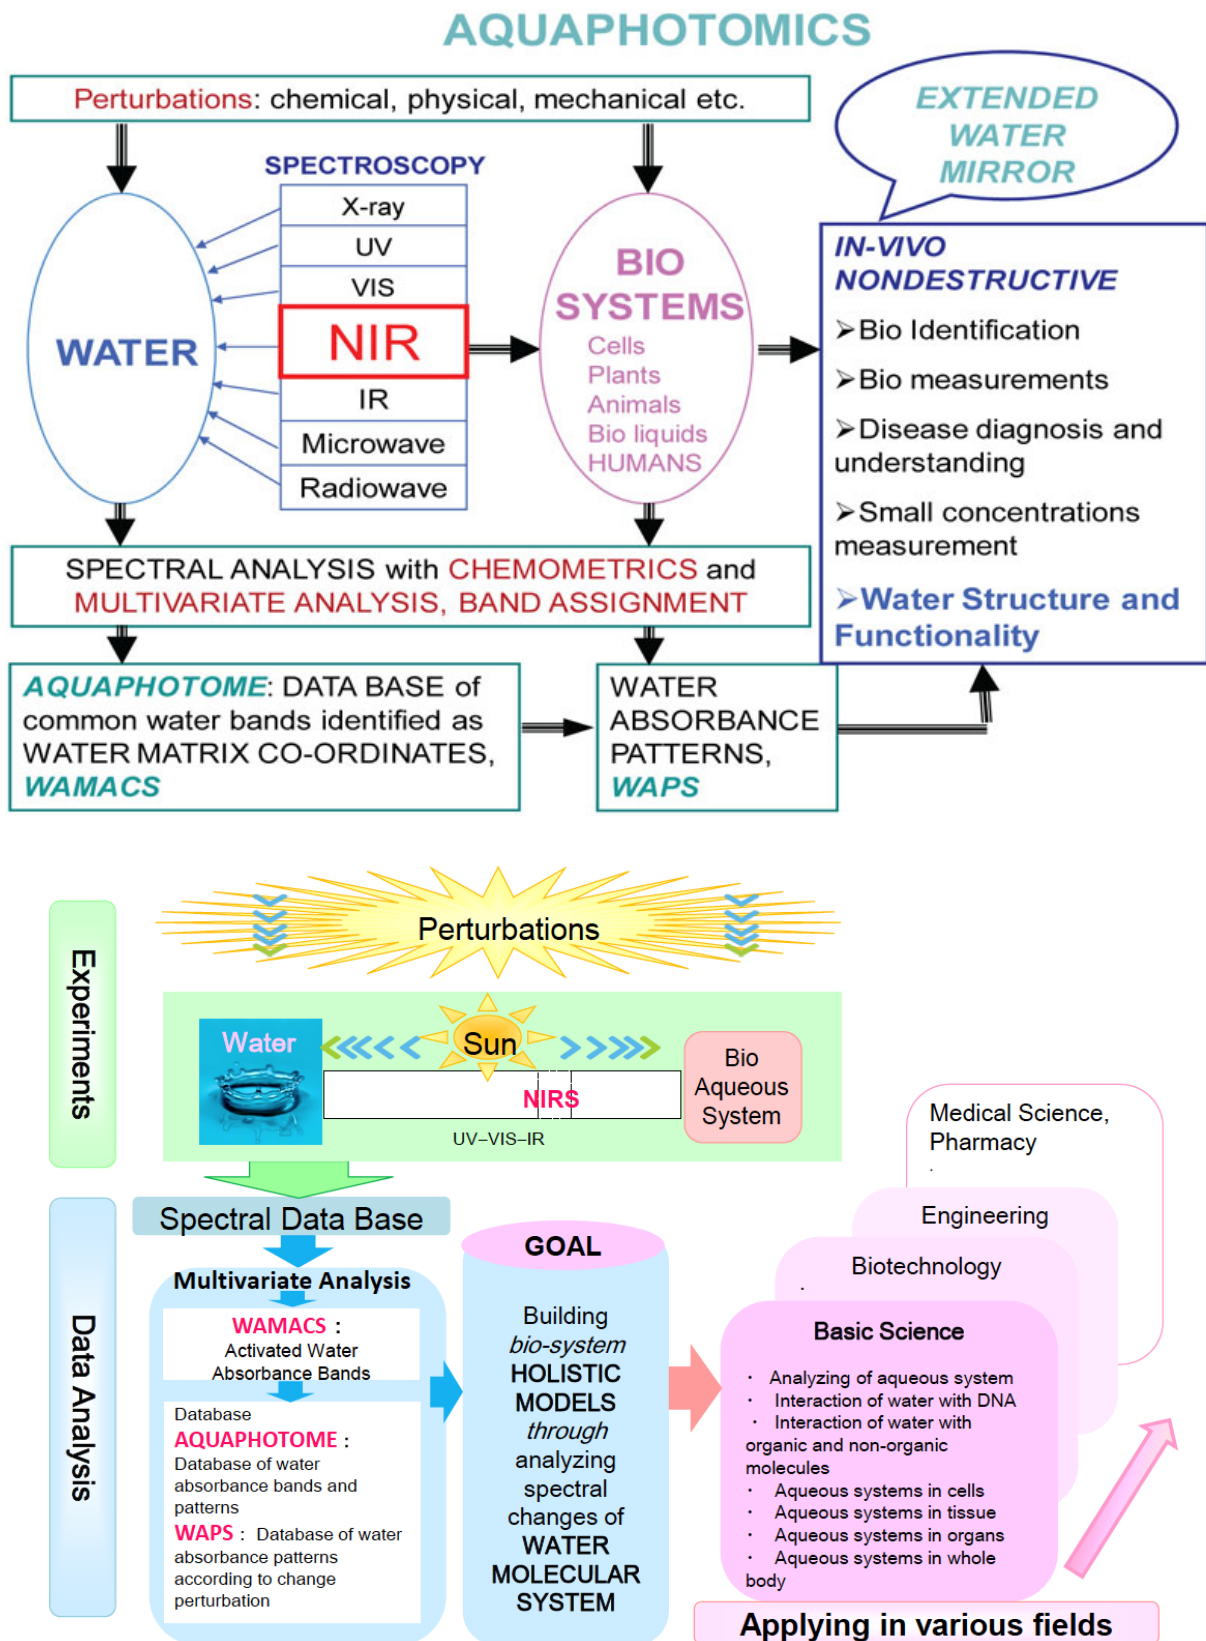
AQUAPHOTOMICS

Perturbations: chemical, physical, mechanical etc.

EXTENDED WATER MIRROR

SPECTROSCOPY
X-ray
UV
VIS
NIR
IR
Microwave
Radiowave

WATER

BIO SYSTEMS
Cells
Plants
Animals
Bio liquids
HUMANS

IN-VIVO NONDESTRUCTIVE
➢Bio Identification
➢Bio measurements
➢Disease diagnosis and understanding
➢Small concentrations measurement
➢Water Structure and Functionality

SPECTRAL ANALYSIS with CHEMOMETRICS and MULTIVARIATE ANALYSIS, BAND ASSIGNMENT

AQUAPHOTOME: DATA BASE of common water bands identified as WATER MATRIX CO-ORDINATES, WAMACS

WATER ABSORBANCE PATTERNS, WAPS

Experiments

Perturbations

Water
Sun
NIRS
UV–VIS–IR
Bio Aqueous System

Data Analysis

Spectral Data Base

Multivariate Analysis
WAMACS : Activated Water Absorbance Bands
Database
AQUAPHOTOME : Database of water absorbance bands and patterns
WAPS : Database of water absorbance patterns according to change perturbation

GOAL
Building bio-system HOLISTIC MODELS through analyzing spectral changes of WATER MOLECULAR SYSTEM

Medical Science, Pharmacy

Engineering

Biotechnology

Basic Science
· Analyzing of aqueous system
· Interaction of water with DNA
· Interaction of water with organic and non-organic molecules
· Aqueous systems in cells
· Aqueous systems in tissue
· Aqueous systems in organs
· Aqueous systems in whole body

Applying in various fields